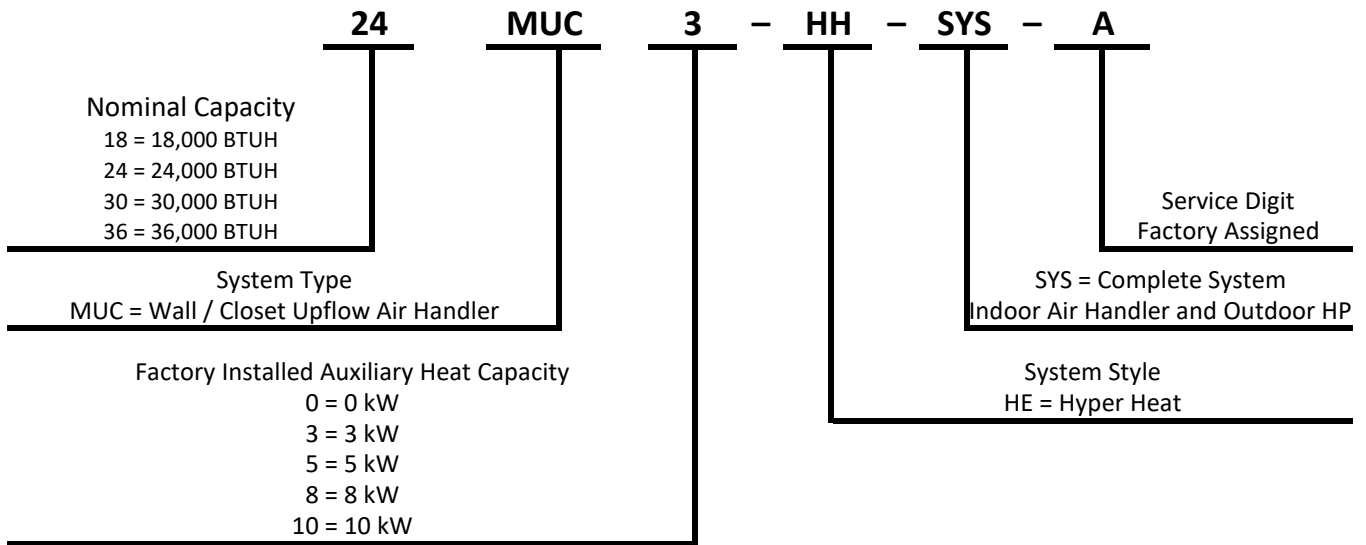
24 MUC 3 – HH – SYS – A

Nominal Capacity
18 = 18,000 BTUH
24 = 24,000 BTUH
30 = 30,000 BTUH
36 = 36,000 BTUH

System Type
MUC = Wall / Closet Upflow Air Handler

Factory Installed Auxiliary Heat Capacity
0 = 0 kW
3 = 3 kW
5 = 5 kW
8 = 8 kW
10 = 10 kW

Service Digit
Factory Assigned

SYS = Complete System
Indoor Air Handler and Outdoor HP

System Style
HE = Hyper Heat